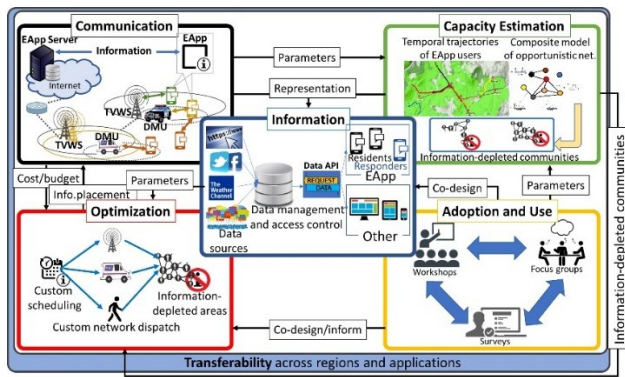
Communication
EApp Server
Information
EApp
Internet
TVWS
DMU
TVWS
DMU
Parameters
Representation
Capacity Estimation
Temporal trajectories of EApp users
Composite model of opportunistic net.
Information-depleted communities
Information
Data API
REQUEST DATA
Data management and access control
Data sources
Residents
Responders
EApp
Other
Cost/budget
Info.placement
Parameters
Optimization
Custom scheduling
Custom network dispatch
Information-depleted areas
Co-design
Parameters
Adoption and Use
Workshops
Focus groups
Surveys
Co-design/inform
Information-depleted communities
Transferability across regions and applications